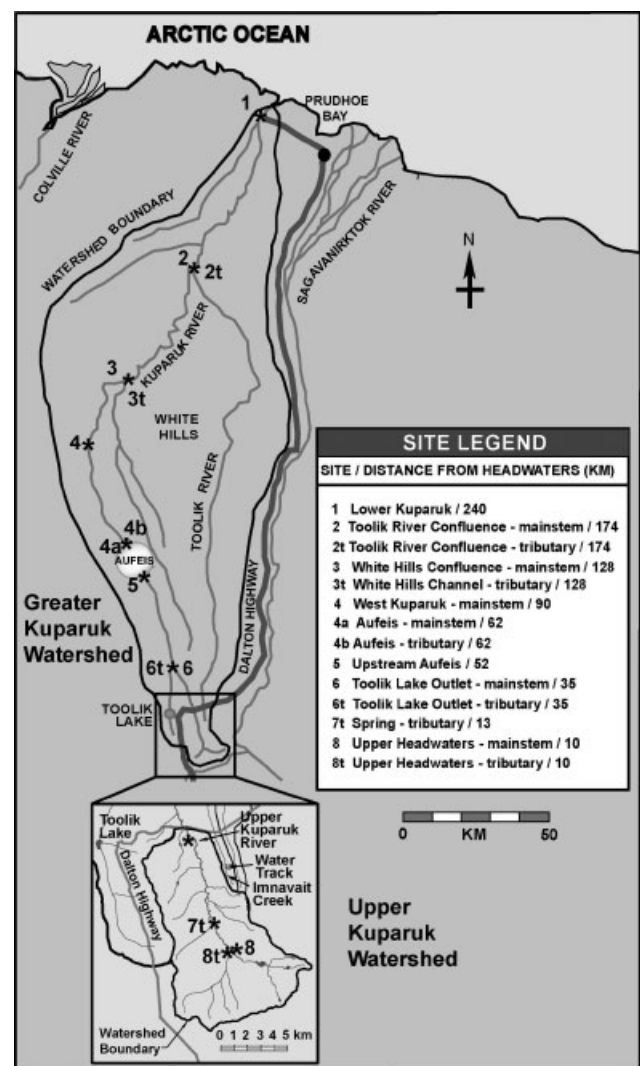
ARCTIC OCEAN

PRUDHOE BAY

1

COLVILLE RIVER

WATERSHED BOUNDARY

SAGAVANIRKTOK RIVER

N

2 2t

KUPARUK RIVER

3

3t

WHITE HILLS

TOOLIK RIVER

4

4b

4a

AUFEIS

5

DALTON HIGHWAY

Greater Kuparuk Watershed

6t 6

TOOLIK LAKE

SITE LEGEND

SITE / DISTANCE FROM HEADWATERS (KM)

1 Lower Kuparuk / 240
2 Toolik River Confluence - mainstem / 174
2t Toolik River Confluence - tributary / 174
3 White Hills Confluence - mainstem / 128
3t White Hills Channel - tributary / 128
4 West Kuparuk - mainstem / 90
4a Aufeis - mainstem / 62
4b Aufeis - tributary / 62
5 Upstream Aufeis / 52
6 Toolik Lake Outlet - mainstem / 35
6t Toolik Lake Outlet - tributary / 35
7t Spring - tributary / 13
8 Upper Headwaters - mainstem / 10
8t Upper Headwaters - tributary / 10

0 KM 50

Toolik Lake

Upper Kuparuk River

Water Track

Imnavait Creek

Dalton Highway

7t

8t 8

Watershed Boundary

0 1 2 3 4 5 km

Upper Kuparuk Watershed